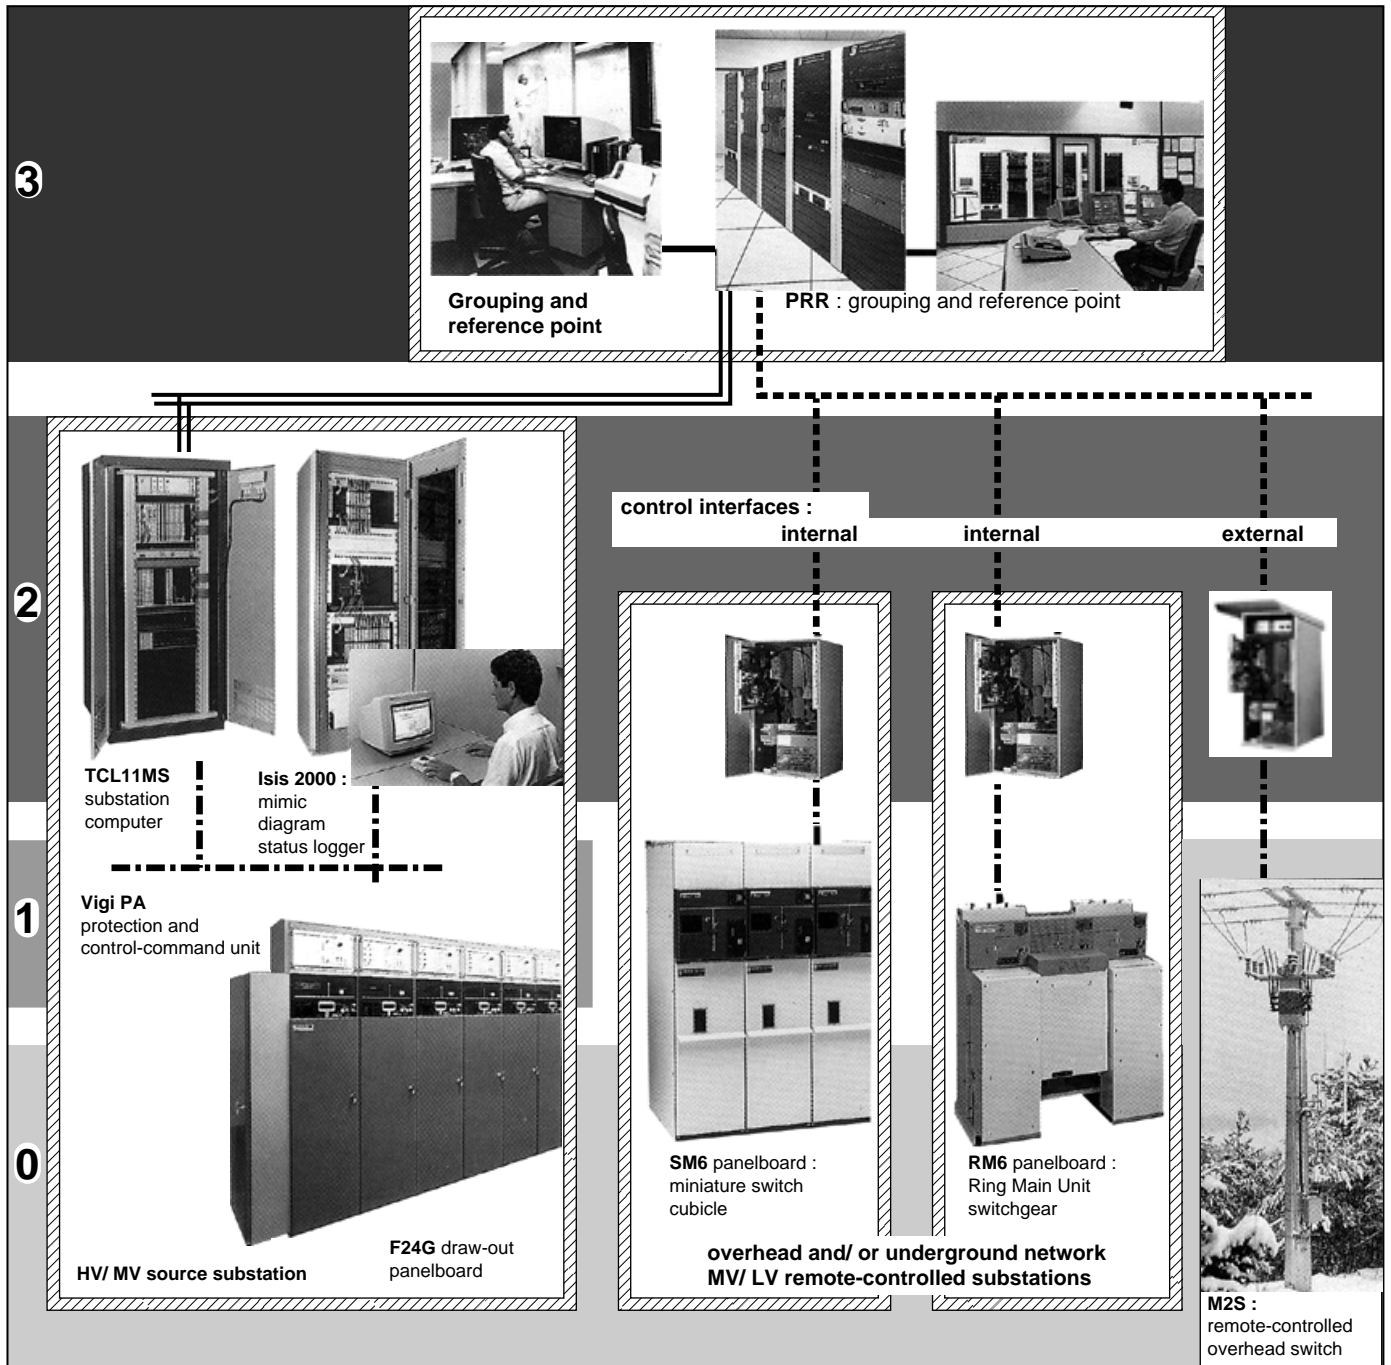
3

Grouping and reference point

PRR : grouping and reference point

control interfaces :

internal

internal

external

2

TCL11MS substation computer

Isis 2000 : mimic diagram status logger

1

Vigi PA protection and control-command unit

0

SM6 panelboard : miniature switch cubicle

RM6 panelboard : Ring Main Unit switchgear

HV/ MV source substation

F24G draw-out panelboard

overhead and/ or underground network MV/ LV remote-controlled substations

M2S : remote-controlled overhead switch